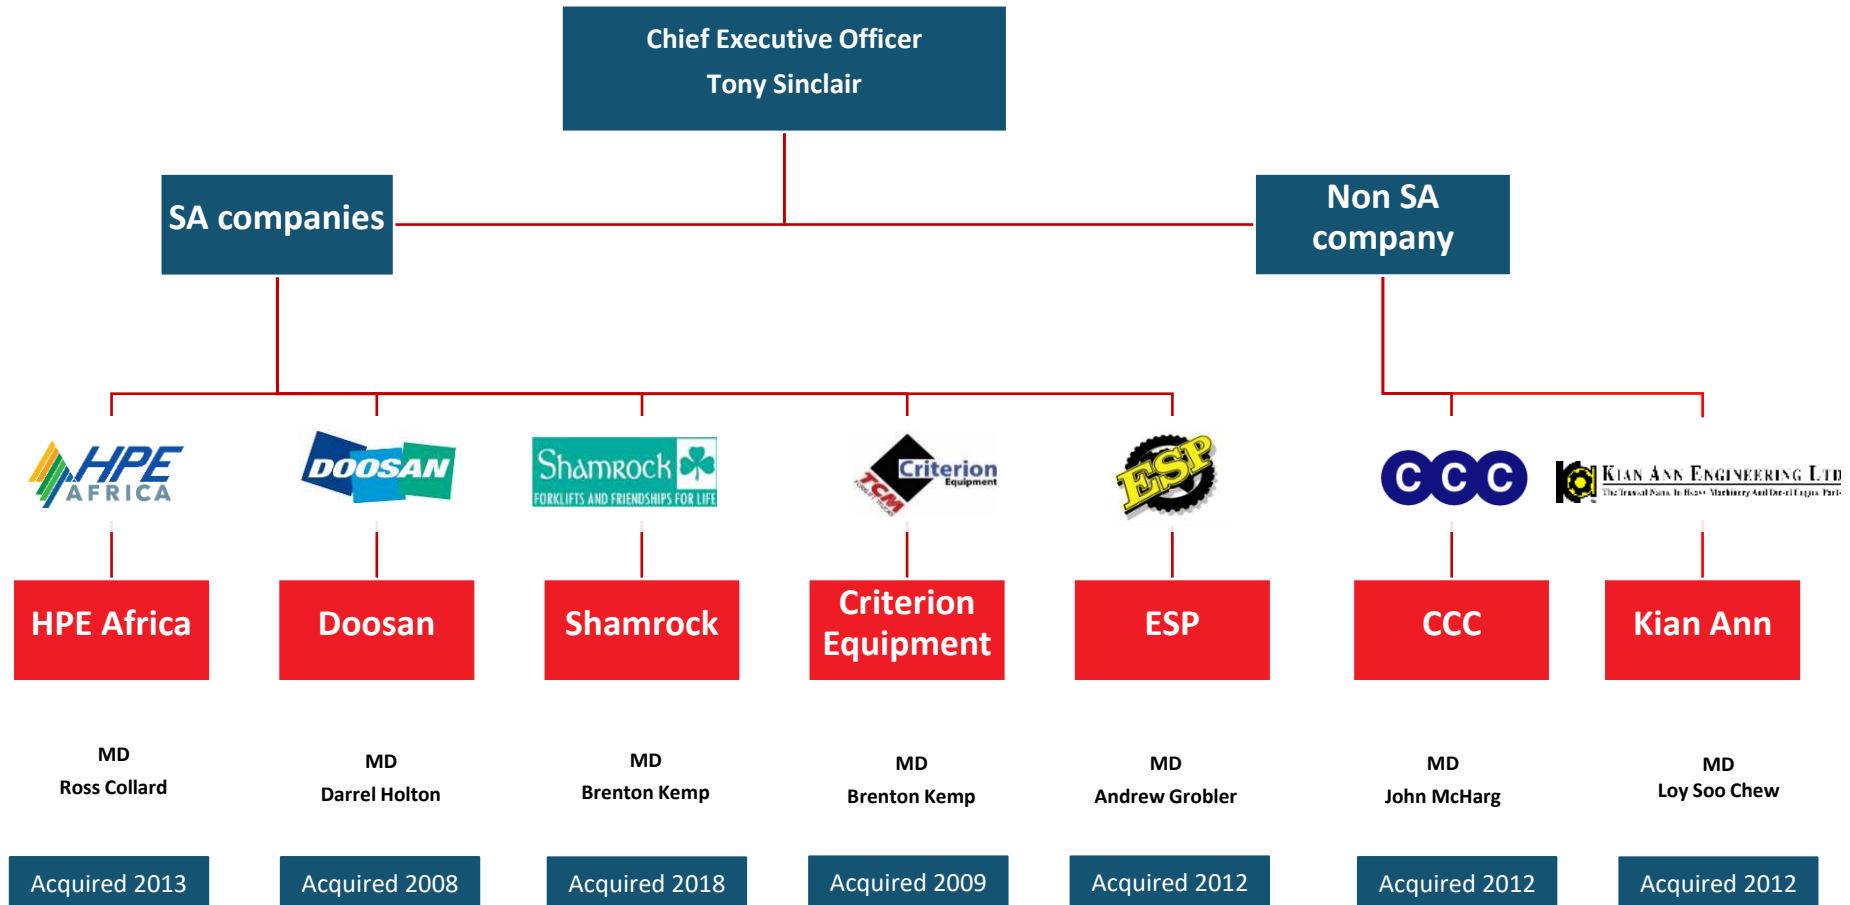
Chief Executive Officer
Tony Sinclair

SA companies

Non SA company

HPE AFRICA

DOOSAN

Shamrock FORKLIFTS AND FRIENDSHIPS FOR LIFE

TCM Criterion Equipment

ESP

CCC

KIAN ANN ENGINEERING LTD

HPE Africa

Doosan

Shamrock

Criterion Equipment

ESP

CCC

Kian Ann

MD
Ross Collard

MD
Darrel Holton

MD
Brenton Kemp

MD
Brenton Kemp

MD
Andrew Grobler

MD
John McHarg

MD
Loy Soo Chew

Acquired 2013

Acquired 2008

Acquired 2018

Acquired 2009

Acquired 2012

Acquired 2012

Acquired 2012